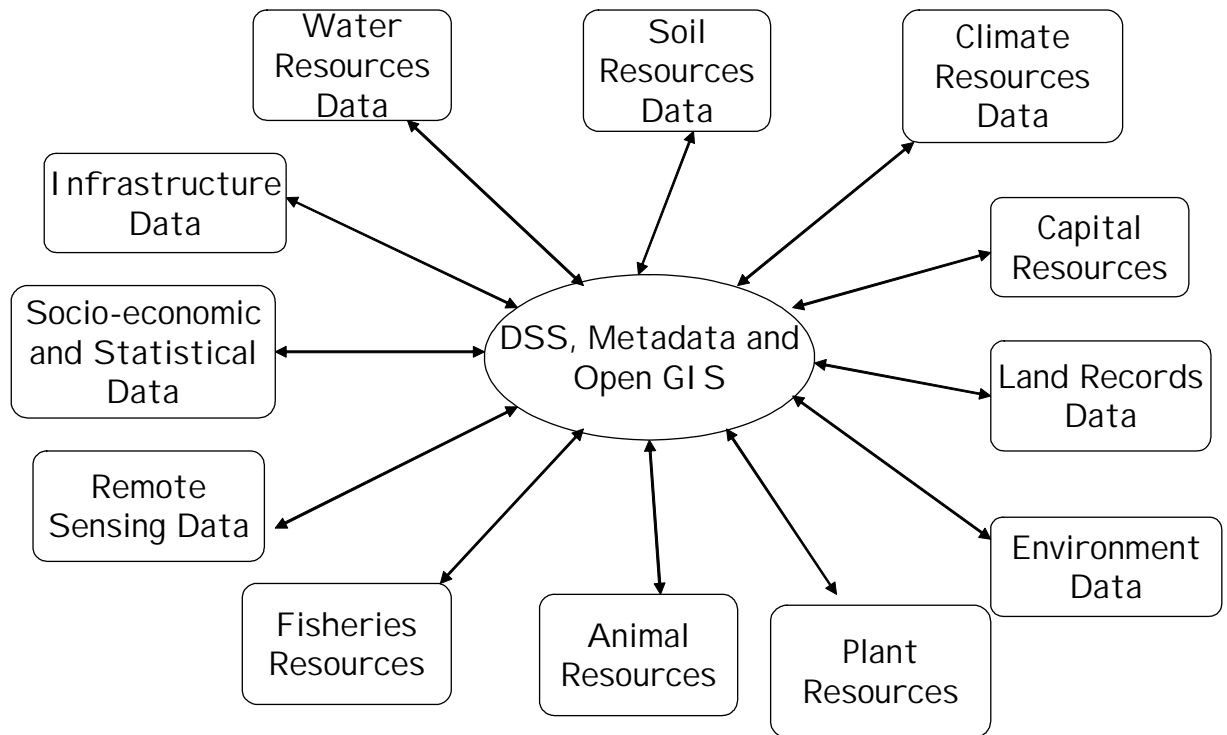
Water Resources Data

Soil Resources Data

Climate Resources Data

Infrastructure Data

Capital Resources

Socio-economic and Statistical Data

DSS, Metadata and Open GIS

Land Records Data

Remote Sensing Data

Environment Data

Fisheries Resources

Animal Resources

Plant Resources